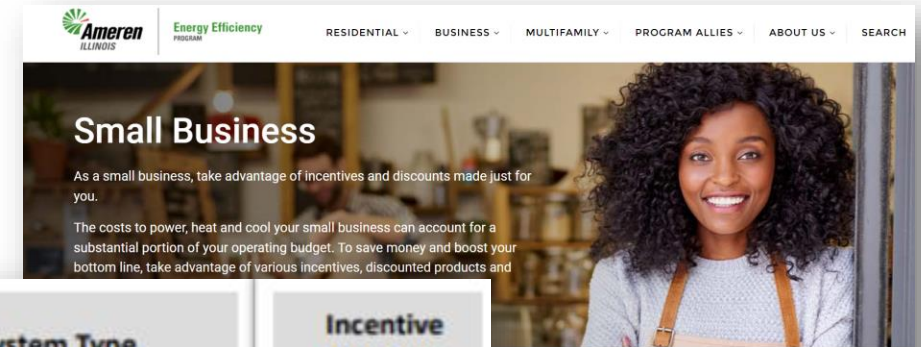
Ameren ILLINOIS

Energy Efficiency PROGRAM

RESIDENTIAL BUSINESS MULTIFAMILY PROGRAM ALLIES ABOUT US SEARCH

Small Business

As a small business, take advantage of incentives and discounts made just for you.

The costs to power, heat and cool your small business can account for a substantial portion of your operating budget. To save money and boost your bottom line, take advantage of various incentives, discounted products and

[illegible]ystem Type

Incentive